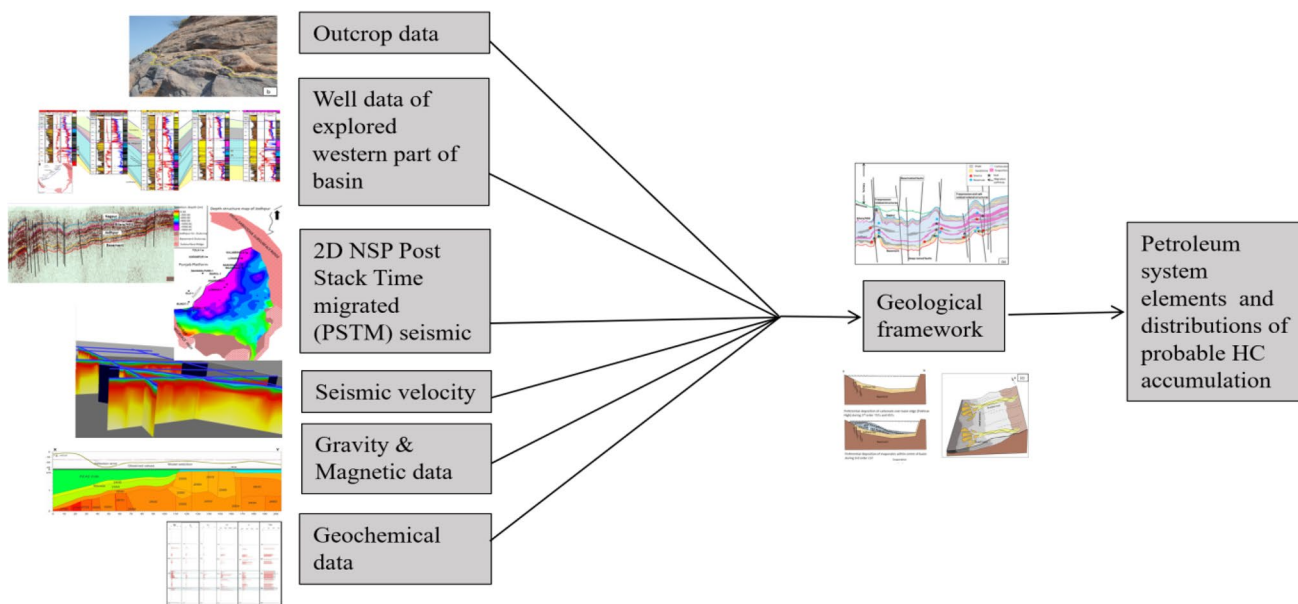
Outcrop data

Well data of explored western part of basin

2D NSP Post Stack Time migrated (PSTM) seismic

Seismic velocity

Gravity & Magnetic data

Geochemical data

Geological framework

Petroleum system elements and distributions of probable HC accumulation